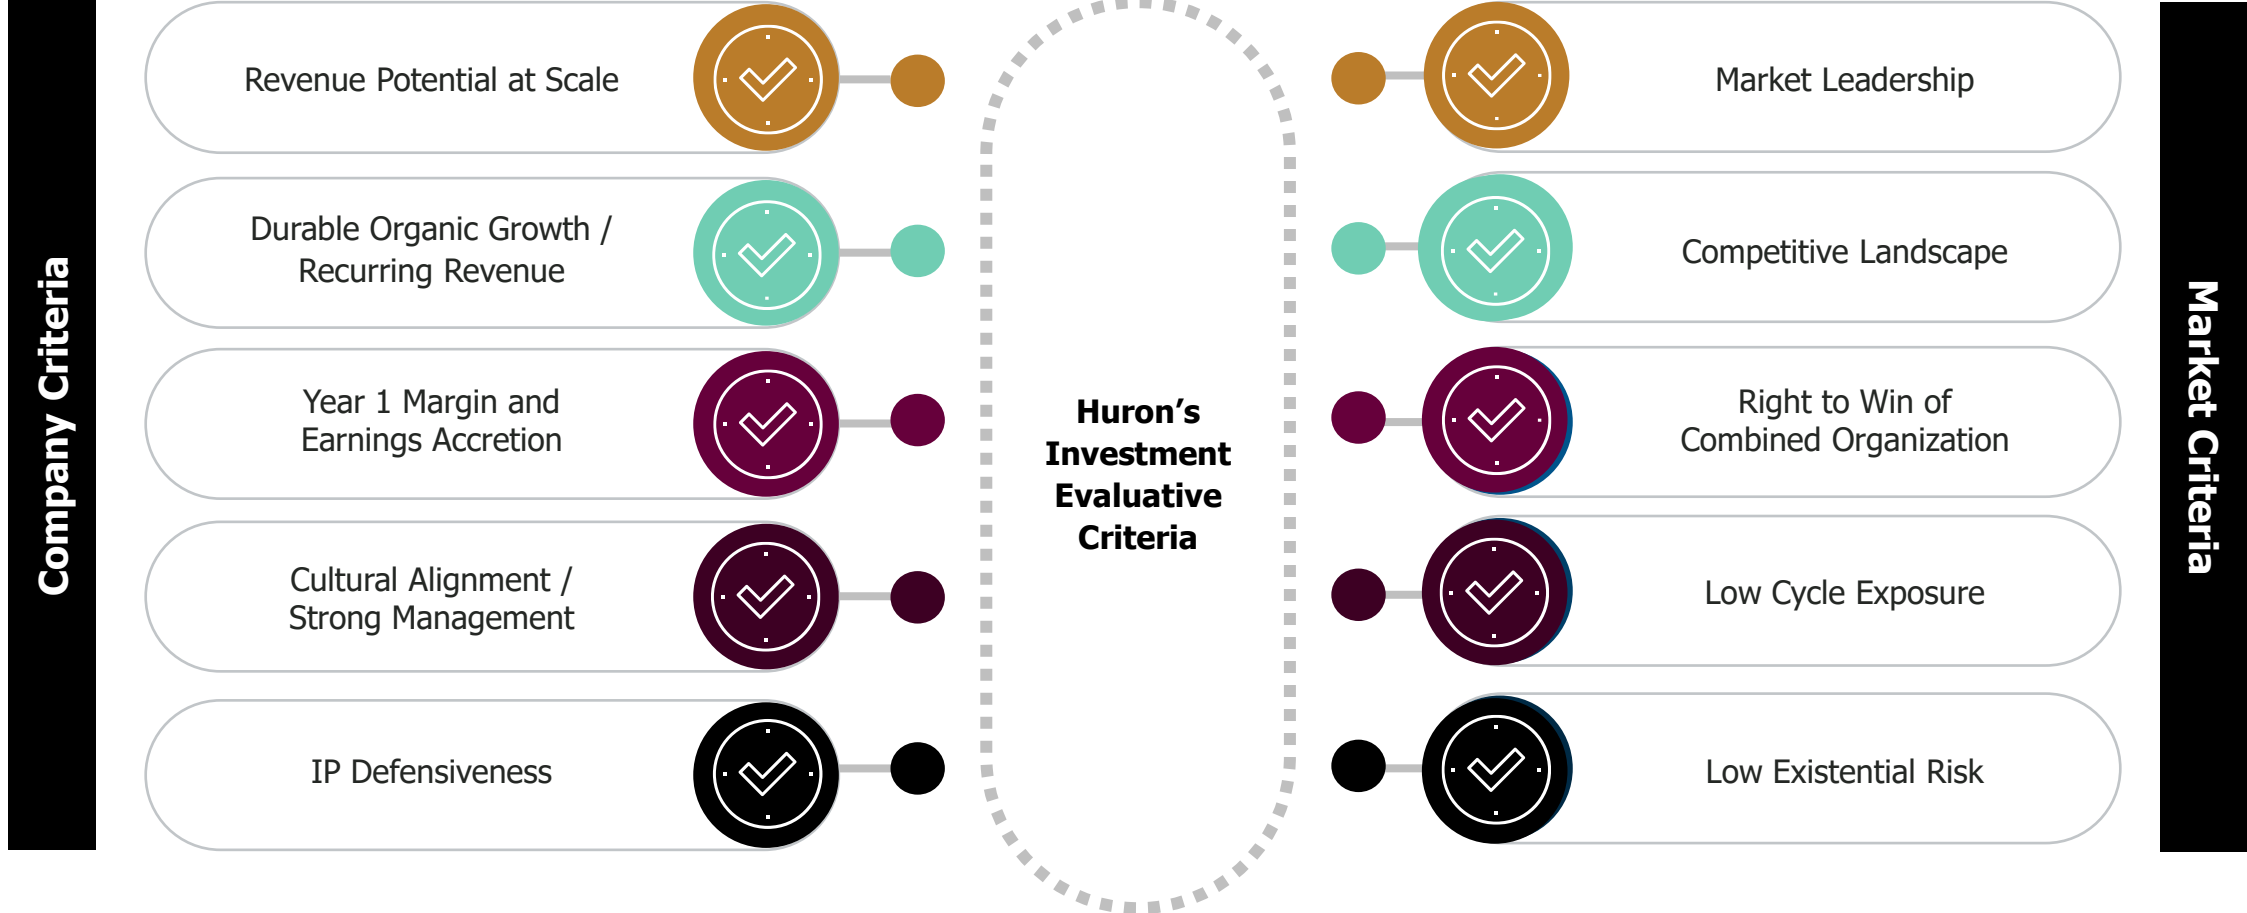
Company Criteria

Revenue Potential at Scale

Durable Organic Growth / Recurring Revenue

Year 1 Margin and Earnings Accretion

Cultural Alignment / Strong Management

IP Defensiveness

Huron's Investment Evaluative Criteria

Market Leadership

Competitive Landscape

Right to Win of Combined Organization

Low Cycle Exposure

Low Existential Risk

Market Criteria